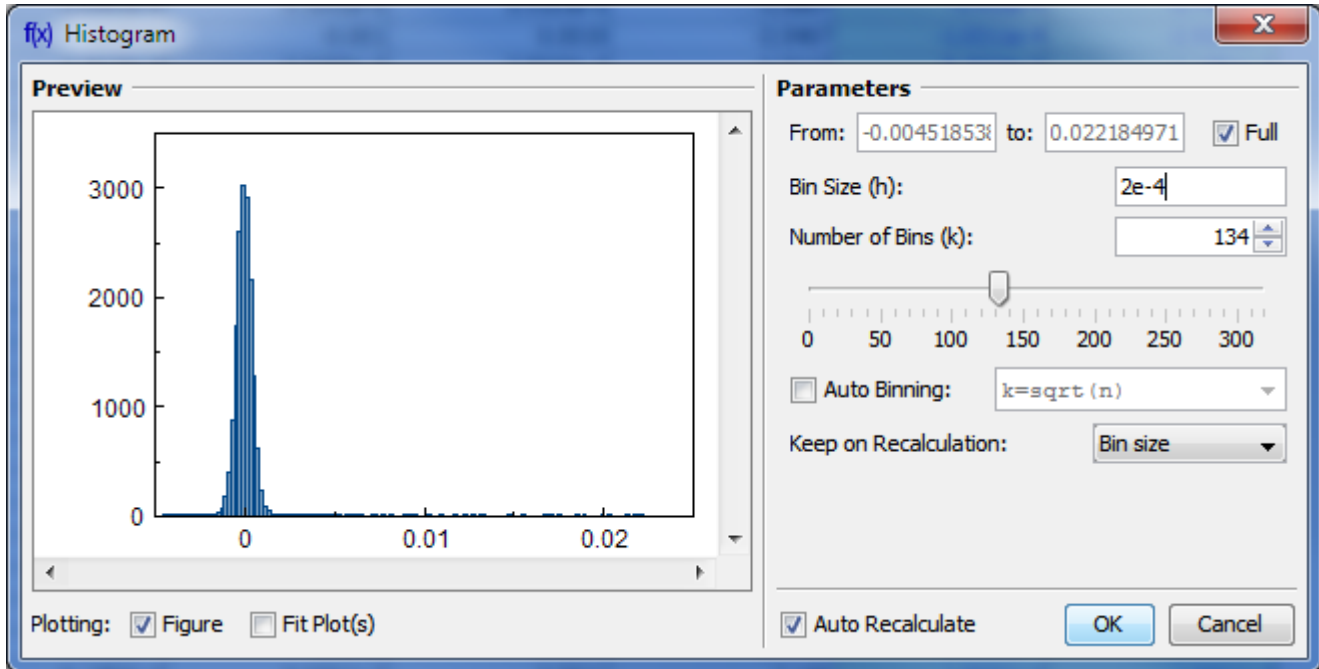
f(x) Histogram

Preview

3000
2000
1000
0
0
0.01
0.02

Plotting: Figure Fit Plot(s)

Parameters

From: -0.00451853ℇ to: 0.022184971 Full

Bin Size (h): 2e-4

Number of Bins (k): 134

0 50 100 150 200 250 300

Auto Binning: k=sqrt(n)

Keep on Recalculation: Bin size

Auto Recalculate

OK Cancel